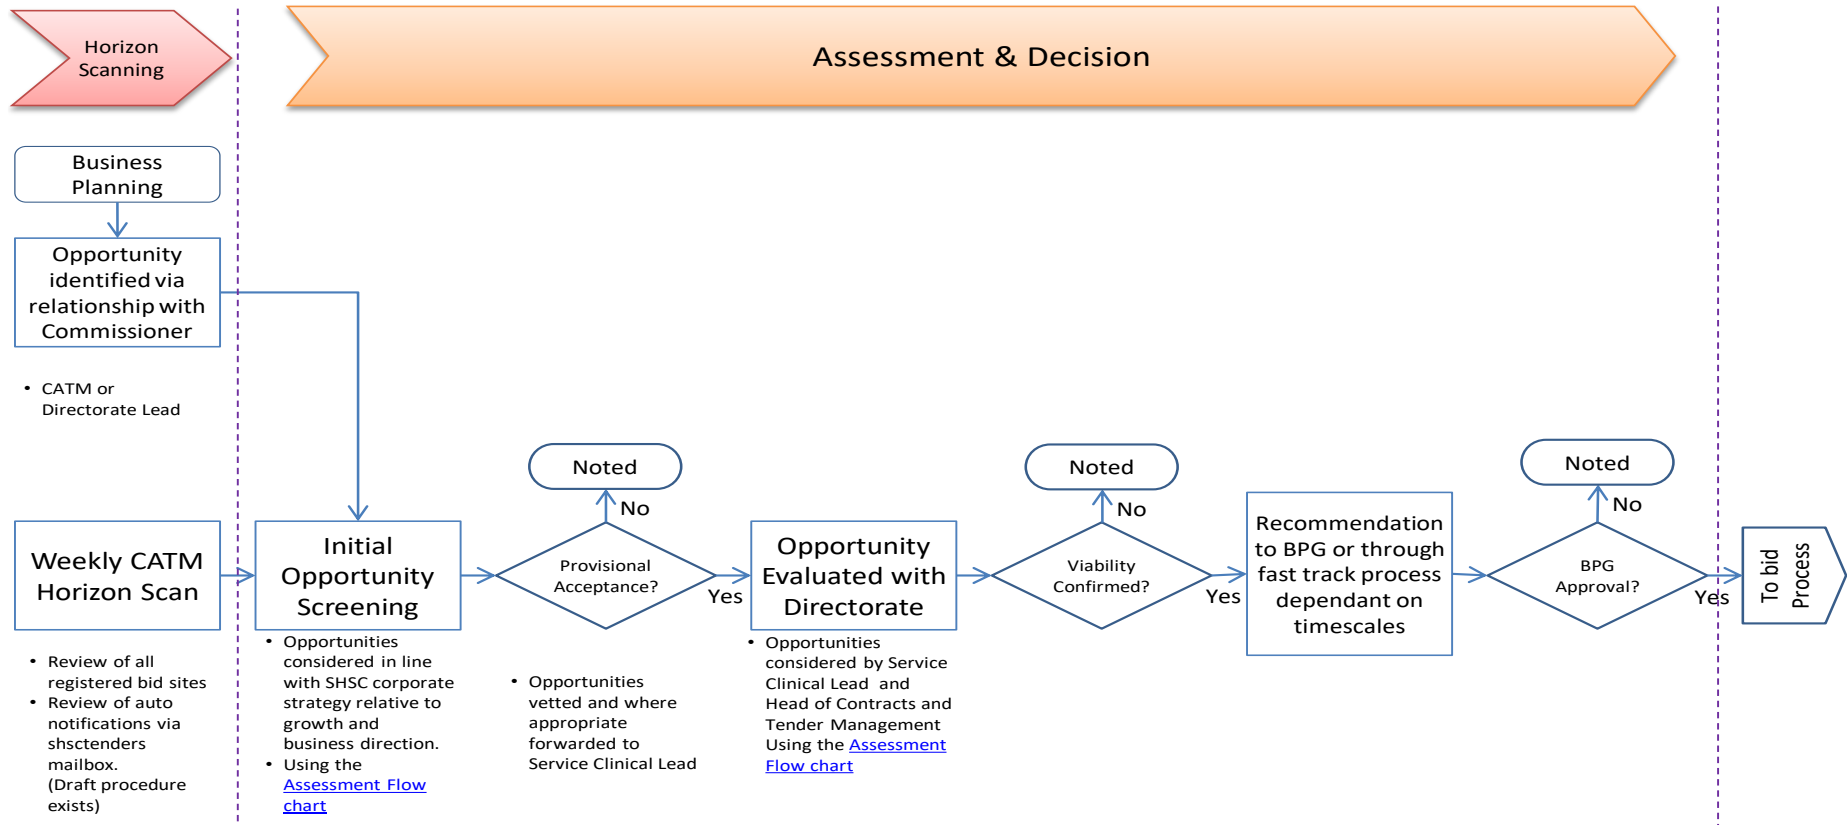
Horizon Scanning

Assessment & Decision

Business Planning

Opportunity identified via relationship with Commissioner

• CATM or Directorate Lead

Noted

No

Noted

No

Noted

No

Weekly CATM Horizon Scan

Initial Opportunity Screening

Provisional Acceptance?

Yes

Opportunity Evaluated with Directorate

Viability Confirmed?

Yes

Recommendation to BPG or through fast track process dependant on timescales

BPG Approval?

Yes

To bid Process

• Review of all registered bid sites
• Review of auto notifications via shsctenders mailbox. (Draft procedure exists)

• Opportunities considered in line with SHSC corporate strategy relative to growth and business direction.
• Using the Assessment Flow chart

• Opportunities vetted and where appropriate forwarded to Service Clinical Lead

• Opportunities considered by Service Clinical Lead and Head of Contracts and Tender Management Using the Assessment Flow chart